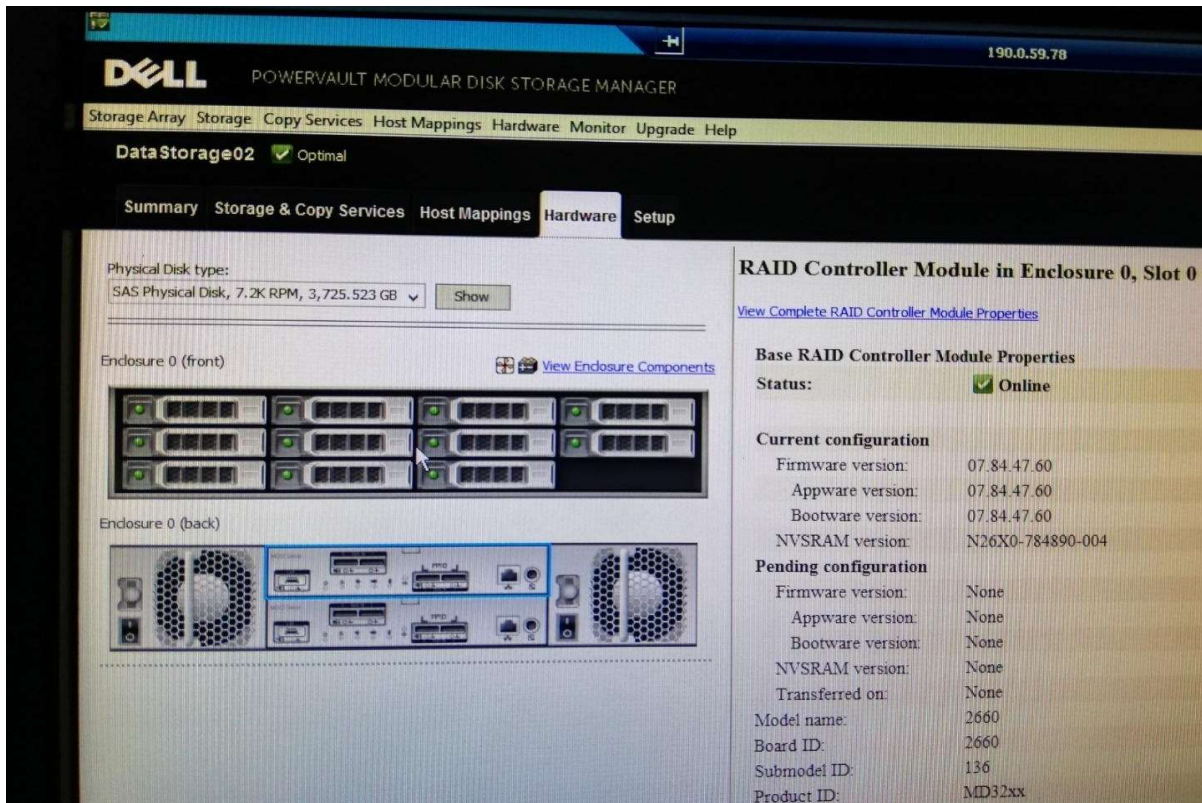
190.0.59.78

DELL POWERVAULT MODULAR DISK STORAGE MANAGER

Storage Array Storage Copy Services Host Mappings Hardware Monitor Upgrade Help

DataStorage02 Optimal

Summary Storage & Copy Services Host Mappings Hardware Setup

Physical Disk type:
SAS Physical Disk, 7.2K RPM, 3,725.523 GB Show

Enclosure 0 (front)

View Enclosure Components

Enclosure 0 (back)

RAID Controller Module in Enclosure 0, Slot 0

View Complete RAID Controller Module Properties

Base RAID Controller Module Properties

| | |
|---|---|
| Status: | Online |
| **Current configuration** | |
| Firmware version: | 07.84.47.60 |
| Appware version: | 07.84.47.60 |
| Bootware version: | 07.84.47.60 |
| NVSRAM version: | N26X0-784890-004 |
| **Pending configuration** | |
| Firmware version: | None |
| Appware version: | None |
| Bootware version: | None |
| NVSRAM version: | None |
| Transferred on: | None |
| Model name: | 2660 |
| Board ID: | 2660 |
| Submodel ID: | 136 |
| Product ID: | MD32xx |